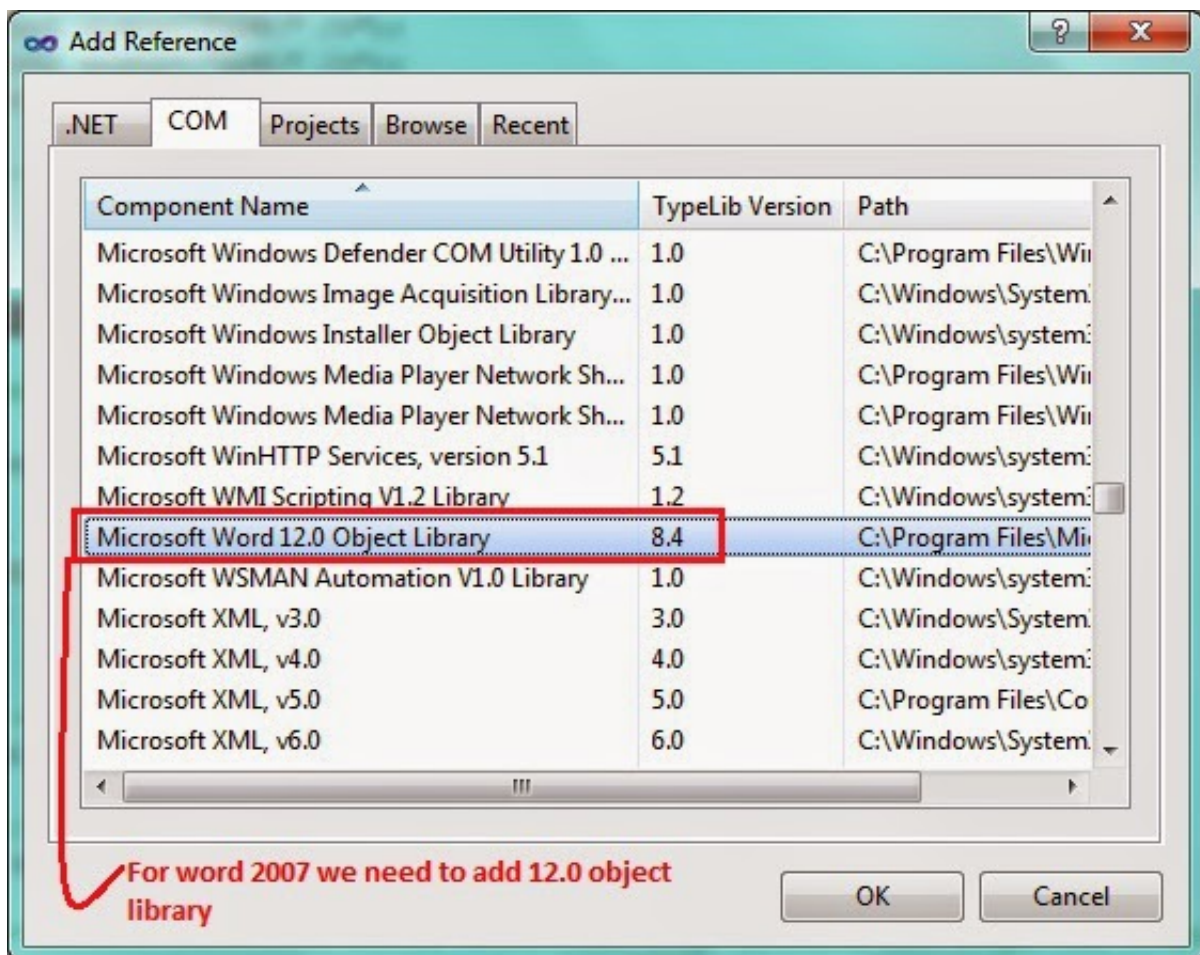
Add Reference

.NET | COM | Projects | Browse | Recent

| Component Name | TypeLib Version | Path |
|---|---|---|
| Microsoft Windows Defender COM Utility 1.0 ... | 1.0 | C:\Program Files\Wi |
| Microsoft Windows Image Acquisition Library... | 1.0 | C:\Windows\System |
| Microsoft Windows Installer Object Library | 1.0 | C:\Windows\system |
| Microsoft Windows Media Player Network Sh... | 1.0 | C:\Program Files\Wi |
| Microsoft Windows Media Player Network Sh... | 1.0 | C:\Program Files\Wi |
| Microsoft WinHTTP Services, version 5.1 | 5.1 | C:\Windows\system |
| Microsoft WMI Scripting V1.2 Library | 1.2 | C:\Windows\system |
| Microsoft Word 12.0 Object Library | 8.4 | C:\Program Files\Mi |
| Microsoft WSMAN Automation V1.0 Library | 1.0 | C:\Windows\system |
| Microsoft XML, v3.0 | 3.0 | C:\Windows\System |
| Microsoft XML, v4.0 | 4.0 | C:\Windows\system |
| Microsoft XML, v5.0 | 5.0 | C:\Program Files\Co |
| Microsoft XML, v6.0 | 6.0 | C:\Windows\System |

For word 2007 we need to add 12.0 object library

OK
Cancel